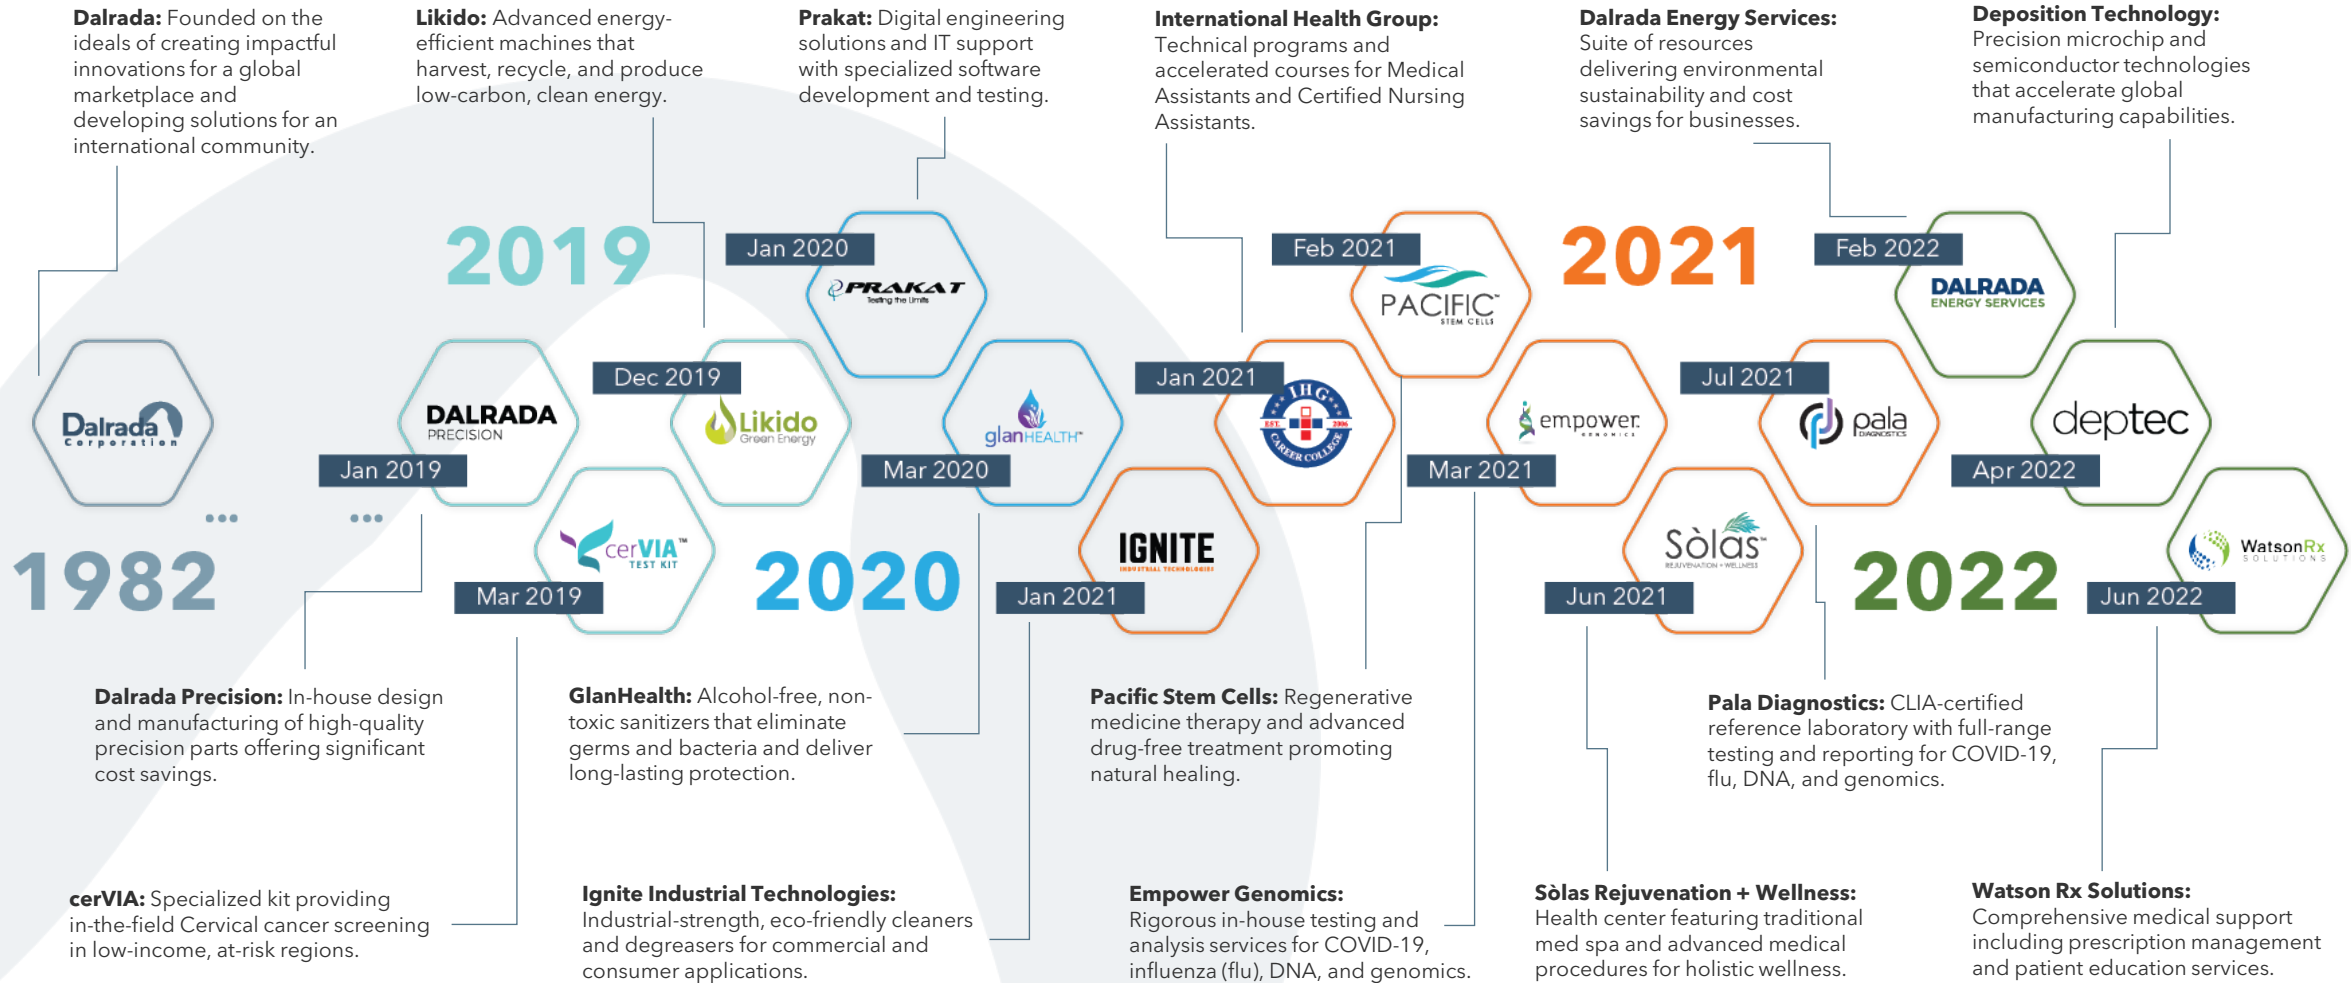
**Dalrada:** Founded on the ideals of creating impactful innovations for a global marketplace and developing solutions for an international community.

**Likido:** Advanced energy-efficient machines that harvest, recycle, and produce low-carbon, clean energy.

**Prakat:** Digital engineering solutions and IT support with specialized software development and testing.

**International Health Group:** Technical programs and accelerated courses for Medical Assistants and Certified Nursing Assistants.

**Dalrada Energy Services:** Suite of resources delivering environmental sustainability and cost savings for businesses.

**Deposition Technology:** Precision microchip and semiconductor technologies that accelerate global manufacturing capabilities.

2019

Jan 2020

PRAKAT
Testing the Limits

Feb 2021

PACIFIC STEM CELLS

2021

Feb 2022

DALRADA ENERGY SERVICES

Dalrada Corporation

DALRADA PRECISION

Dec 2019

Likido Green Energy

glanHEALTH

Jan 2021

IHG EST. 2006 CAREER COLLEGE

empower GENOMICS

Jul 2021

pala DIAGNOSTICS

deptec

Jan 2019

Mar 2020

Mar 2021

Apr 2022

1982

cerVIA TEST KIT

2020

IGNITE INDUSTRIAL TECHNOLOGIES

Sòlas REJUVENATION + WELLNESS

2022

WatsonRx SOLUTIONS

Mar 2019

Jan 2021

Jun 2021

Jun 2022

**Dalrada Precision:** In-house design and manufacturing of high-quality precision parts offering significant cost savings.

**GlanHealth:** Alcohol-free, non-toxic sanitizers that eliminate germs and bacteria and deliver long-lasting protection.

**Pacific Stem Cells:** Regenerative medicine therapy and advanced drug-free treatment promoting natural healing.

**Pala Diagnostics:** CLIA-certified reference laboratory with full-range testing and reporting for COVID-19, flu, DNA, and genomics.

**cerVIA:** Specialized kit providing in-the-field Cervical cancer screening in low-income, at-risk regions.

**Ignite Industrial Technologies:** Industrial-strength, eco-friendly cleaners and degreasers for commercial and consumer applications.

**Empower Genomics:** Rigorous in-house testing and analysis services for COVID-19, influenza (flu), DNA, and genomics.

**Sòlas Rejuvenation + Wellness:** Health center featuring traditional med spa and advanced medical procedures for holistic wellness.

**Watson Rx Solutions:** Comprehensive medical support including prescription management and patient education services.